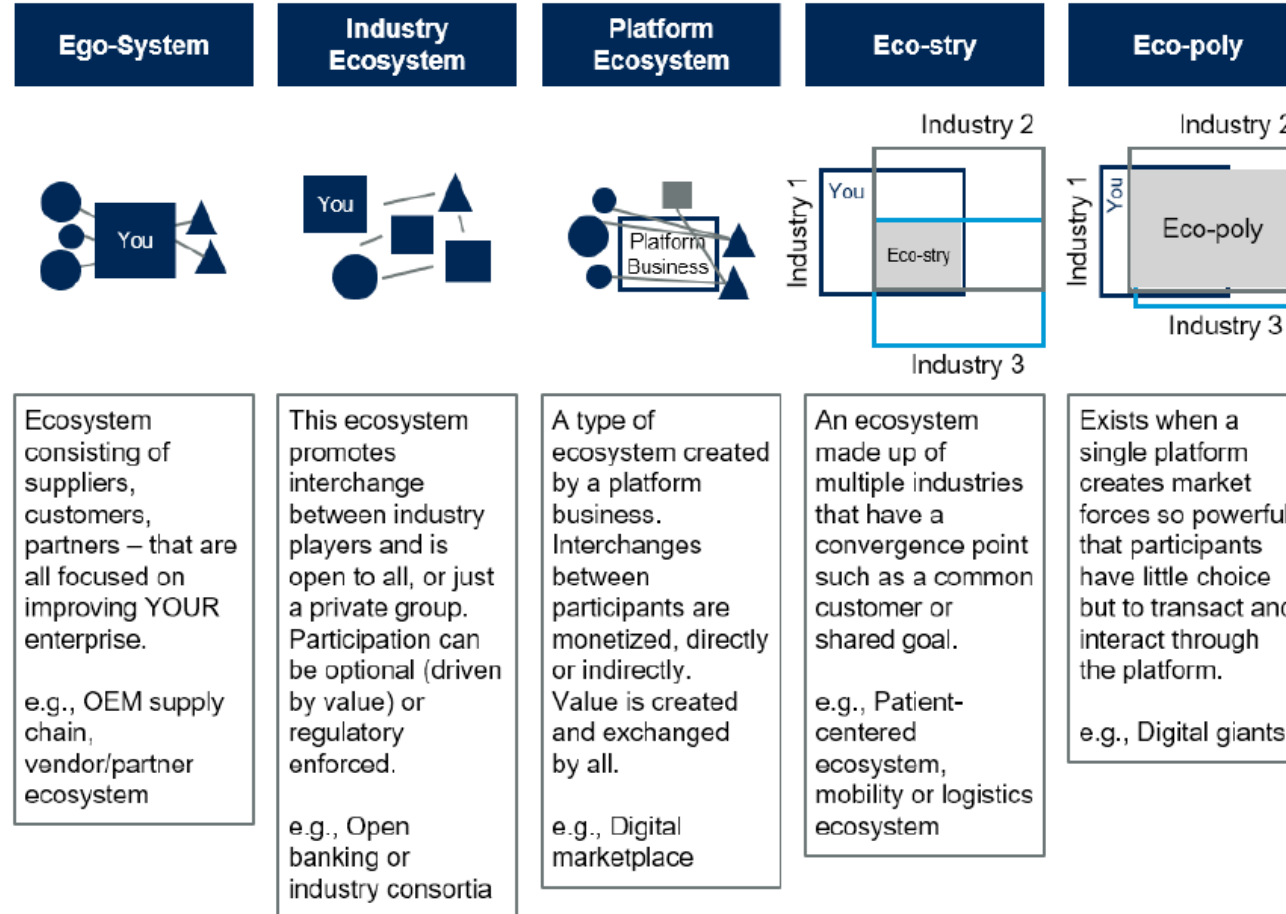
Ego-System

Industry Ecosystem

Platform Ecosystem

Eco-stry

Eco-poly

You

You

Platform Business

Industry 2

Industry 1

You

Eco-stry

Industry 3

Industry 2

Industry 1

You

Eco-poly

Industry 3

Ecosystem consisting of suppliers, customers, partners – that are all focused on improving YOUR enterprise.

e.g., OEM supply chain, vendor/partner ecosystem

This ecosystem promotes interchange between industry players and is open to all, or just a private group. Participation can be optional (driven by value) or regulatory enforced.

e.g., Open banking or industry consortia

A type of ecosystem created by a platform business. Interchanges between participants are monetized, directly or indirectly. Value is created and exchanged by all.

e.g., Digital marketplace

An ecosystem made up of multiple industries that have a convergence point such as a common customer or shared goal.

e.g., Patient-centered ecosystem, mobility or logistics ecosystem

Exists when a single platform creates market forces so powerful that participants have little choice but to transact and interact through the platform.

e.g., Digital giants